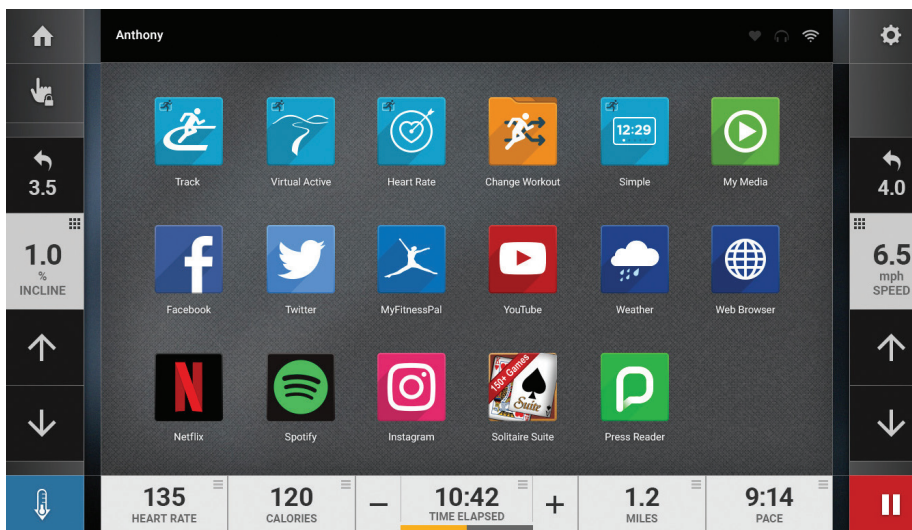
Anthony

3.5

1.0
%
INCLINE

4.0

6.5
mph
SPEED

12:29

Track
Virtual Active
Heart Rate
Change Workout
Simple
My Media

Facebook
Twitter
MyFitnessPal
YouTube
Weather
Web Browser

150+ Games
Suite

Netflix
Spotify
Instagram
Solitaire Suite
Press Reader

135
HEART RATE

120
CALORIES

−

10:42
TIME ELAPSED

+

1.2
MILES

9:14
PACE